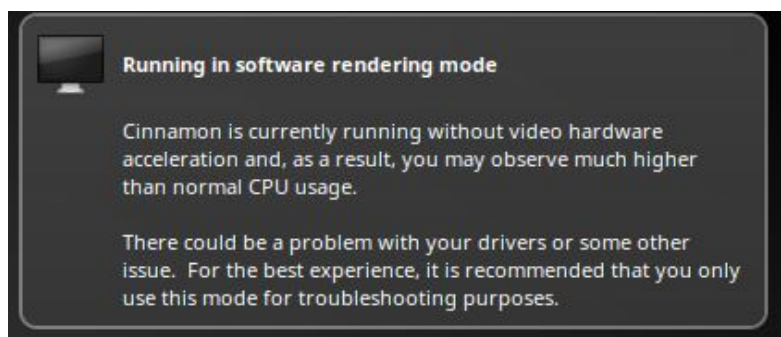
Running in software rendering mode

Cinnamon is currently running without video hardware acceleration and, as a result, you may observe much higher than normal CPU usage.

There could be a problem with your drivers or some other issue.  For the best experience, it is recommended that you only use this mode for troubleshooting purposes.